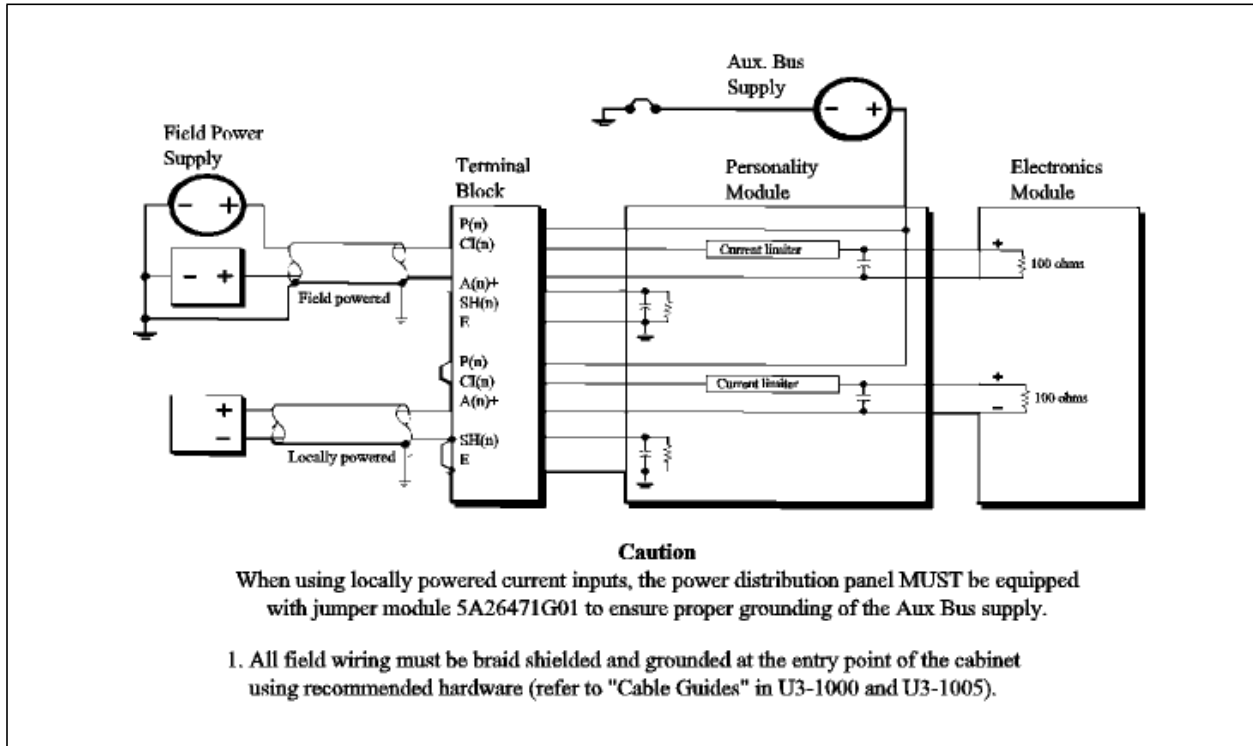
Aux. Bus Supply

− +

Field Power Supply

− +

− +

Field powered

+
−

Locally powered

Terminal Block

P(n)
CI(n)
A(n)+
SH(n)
E
P(n)
CI(n)
A(n)+
SH(n)
E

Personality Module

Current limiter

Current limiter

Electronics Module

+
100 ohms

+
−
100 ohms

Caution
When using locally powered current inputs, the power distribution panel MUST be equipped with jumper module 5A26471G01 to ensure proper grounding of the Aux Bus supply.

1. All field wiring must be braid shielded and grounded at the entry point of the cabinet using recommended hardware (refer to "Cable Guides" in U3-1000 and U3-1005).